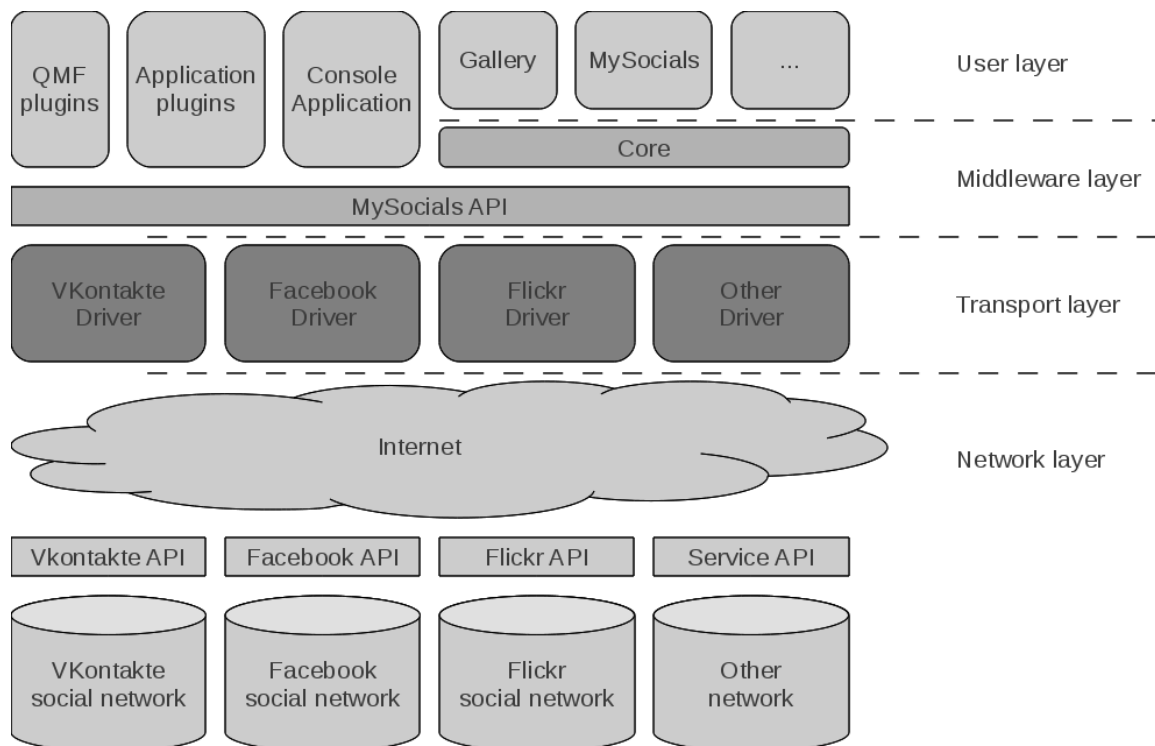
QMF plugins

Application plugins

Console Application

Gallery

MySocials

...

User layer

Core

Middleware layer

MySocials API

VKontakte Driver

Facebook Driver

Flickr Driver

Other Driver

Transport layer

Internet

Network layer

Vkontakte API

Facebook API

Flickr API

Service API

VKontakte social network

Facebook social network

Flickr social network

Other network